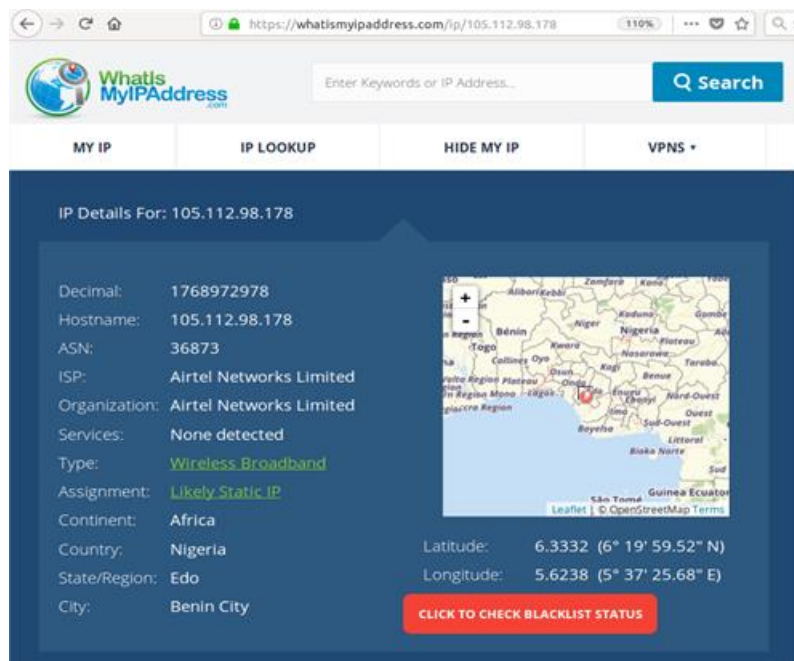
https://whatismyipaddress.com/ip/105.112.98.178 110% ···

WhatIs MyIPAddress .com

Enter Keywords or IP Address...

Search

MY IP | IP LOOKUP | HIDE MY IP | VPNS ▾

IP Details For: 105.112.98.178

Decimal: 1768972978
Hostname: 105.112.98.178
ASN: 36873
ISP: Airtel Networks Limited
Organization: Airtel Networks Limited
Services: None detected
Type: Wireless Broadband
Assignment: Likely Static IP
Continent: Africa
Country: Nigeria
State/Region: Edo
City: Benin City

+
-
Alibori Kebbi Zamfara Kano Bénin Niger Kaduna Gombe Nigeria Plateau Togo Kwara Collines Oyo Nasarawa Taraba Plateau Osun Kogi Benue Mono Lagos Ondo Enugu Ebonyi Nord-Ouest Ouest Sud-Ouest Littoral Bayelsa Bioko Norte Sud São Tomé Guinea Ecuator
Leaflet | © OpenStreetMap Terms

Latitude: 6.3332 (6° 19' 59.52" N)
Longitude: 5.6238 (5° 37' 25.68" E)

CLICK TO CHECK BLACKLIST STATUS